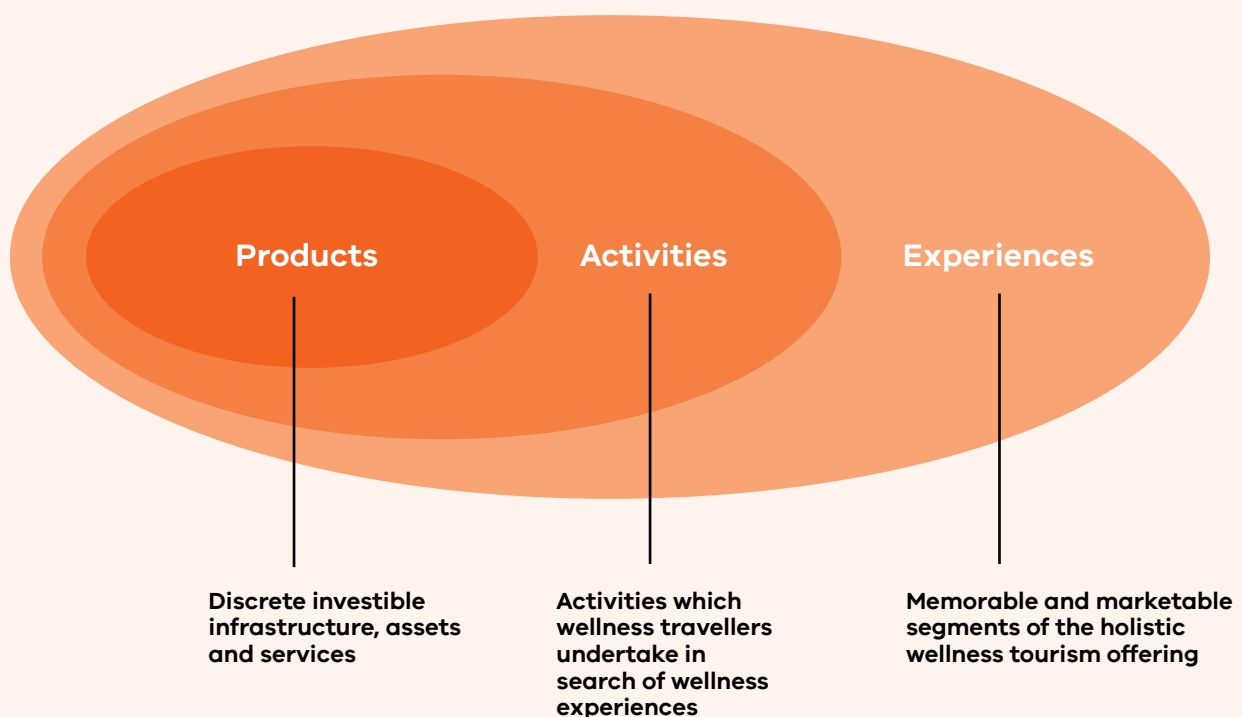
Products

Activities

Experiences

Discrete investible infrastructure, assets and services

Activities which wellness travellers undertake in search of wellness experiences

Memorable and marketable segments of the holistic wellness tourism offering